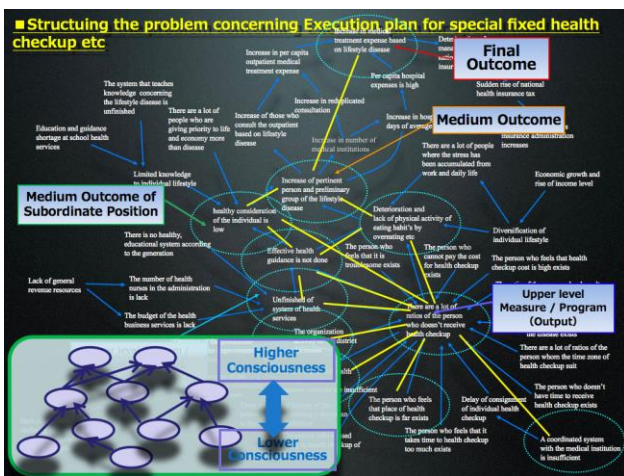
■Structuing the problem concerning Execution plan for special fixed health checkup etc

treatment expense based on lifestyle disease

Deterio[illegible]

Final Outcome

Increase in per capita outpatient medical treatment expense

Per capita hospital expenses is high

Sudden rise of national health insurance tax

The system that teaches knowledge concerning the lifestyle disease is unfinished

Increase in reduplicated consultation

Medium Outcome

There are a lot of people who are giving priority to life and economy more than disease

Increase of those who consult the outpatient based on lifestyle disease

Increase in hos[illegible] days of average

Increase in number of medical institutions

insurance administration increases

Education and guidance shortage at school health services

There are a lot of people where the stress has been accumulated from work and daily life

Limited knowledge to individual lifestyle

Increase of pertinent person and preliminary group of the lifestyle disease

Economic growth and rise of income level

Medium Outcome of Subordinate Position

healthy consideration of the individual is low

Deterioration and lack of physical activity of eating habit's by overeating etc

Diversification of individual lifestyle

There is no healthy, educational system according to the generation

Effective health guidance is not done

The person who feels that it is troublesome exists

The person who cannot pay the cost for health checkup exists

The person who feels that health checkup cost is high exists

Lack of general revenue resources

The number of health nurses in the administration is lack

Unfinished of system of health services

Upper level Measure / Program (Output)

The budget of the health business services is lack

There are a lot of ratios of the person who doesn't receive health checkup

The organization

district

Higher Consciousness

There are a lot of ratios of the person whom the time zone of health checkup suit

The person who doesn't have time to receive health checkup exists

insufficient

The person who feels that place of health checkup is far exists

Delay of consignment of individual health checkup

Lower Consciousness

The person who feels that it takes time to health checkup too much exists

A coordinated system with the medical institution is insufficient